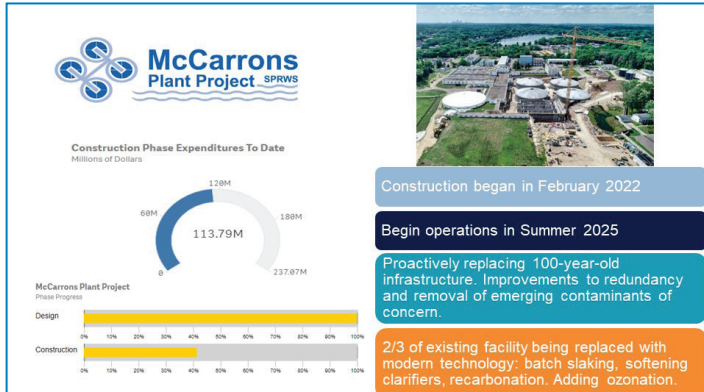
McCarrons Plant Project SPRWS

Construction Phase Expenditures To Date
Millions of Dollars

0
60M
120M
180M
237.07M
113.79M

McCarrons Plant Project
Phase Progress

Design
Construction

0% 10% 20% 30% 40% 50% 60% 70% 80% 90% 100%
0% 10% 20% 30% 40% 50% 60% 70% 80% 90% 100%

Construction began in February 2022

Begin operations in Summer 2025

Proactively replacing 100-year-old infrastructure. Improvements to redundancy and removal of emerging contaminants of concern.

2/3 of existing facility being replaced with modern technology: batch slaking, softening clarifiers, recarbonation. Adding ozonation.